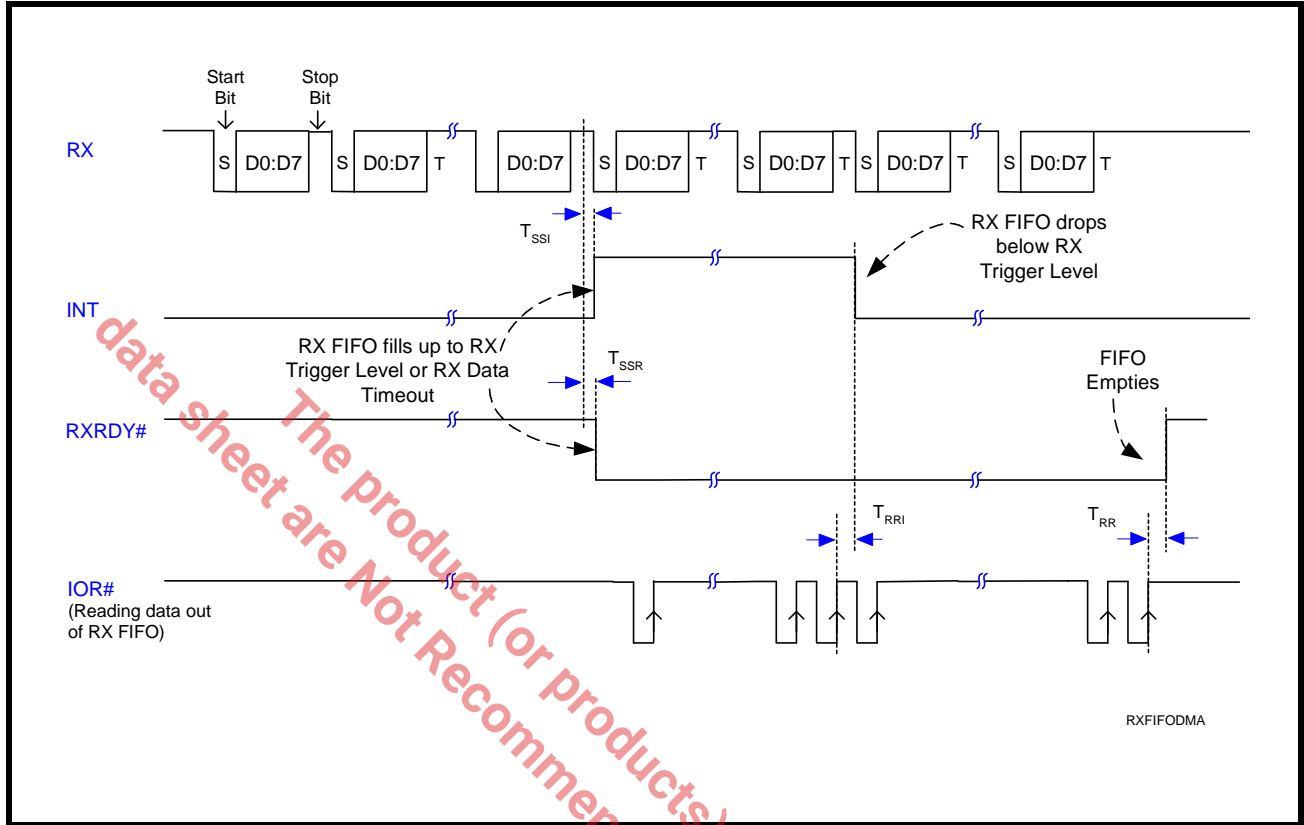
Start Bit

Stop Bit

RX

S D0:D7 S D0:D7 T D0:D7 S D0:D7 T S D0:D7 T S D0:D7 T S D0:D7 T

$T_{SSI}$

RX FIFO drops below RX Trigger Level

INT

RX FIFO fills up to RX Trigger Level or RX Data Timeout

$T_{SSR}$

FIFO Empties

RXRDY#

$T_{RRI}$

$T_{RR}$

IOR#
(Reading data out of RX FIFO)

RXFIFODMA

data sheet are Not Recommen

The product (or products)